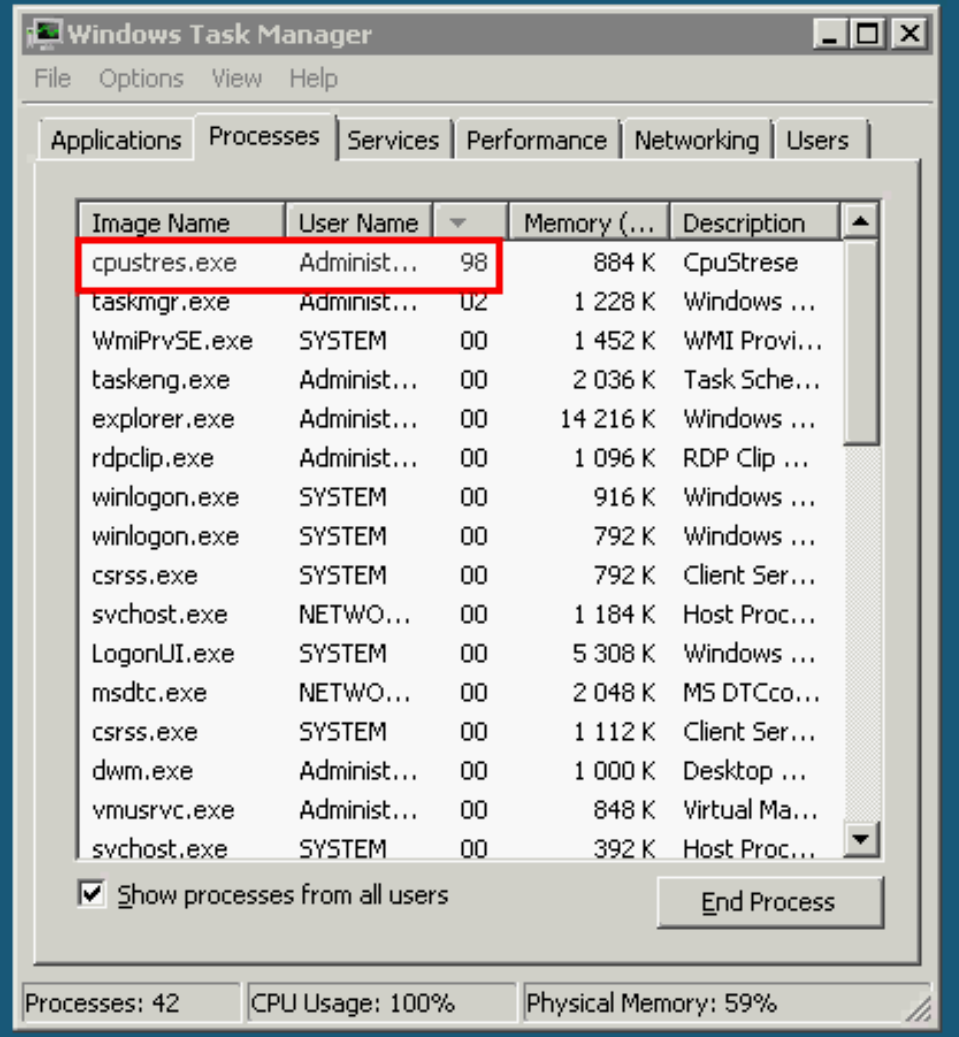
Windows Task Manager

File Options View Help

Applications Processes Services Performance Networking Users

| Image Name | User Name | | Memory (... | Description |
|---|---|---|---|---|
| cpustres.exe | Administ... | 98 | 884 K | CpuStrese |
| taskmgr.exe | Administ... | 02 | 1 228 K | Windows ... |
| WmiPrvSE.exe | SYSTEM | 00 | 1 452 K | WMI Provi... |
| taskeng.exe | Administ... | 00 | 2 036 K | Task Sche... |
| explorer.exe | Administ... | 00 | 14 216 K | Windows ... |
| rdpclip.exe | Administ... | 00 | 1 096 K | RDP Clip ... |
| winlogon.exe | SYSTEM | 00 | 916 K | Windows ... |
| winlogon.exe | SYSTEM | 00 | 792 K | Windows ... |
| csrss.exe | SYSTEM | 00 | 792 K | Client Ser... |
| svchost.exe | NETWO... | 00 | 1 184 K | Host Proc... |
| LogonUI.exe | SYSTEM | 00 | 5 308 K | Windows ... |
| msdtc.exe | NETWO... | 00 | 2 048 K | MS DTCco... |
| csrss.exe | SYSTEM | 00 | 1 112 K | Client Ser... |
| dwm.exe | Administ... | 00 | 1 000 K | Desktop ... |
| vmusrvc.exe | Administ... | 00 | 848 K | Virtual Ma... |
| svchost.exe | SYSTEM | 00 | 392 K | Host Proc... |

Show processes from all users

End Process

Processes: 42 CPU Usage: 100% Physical Memory: 59%